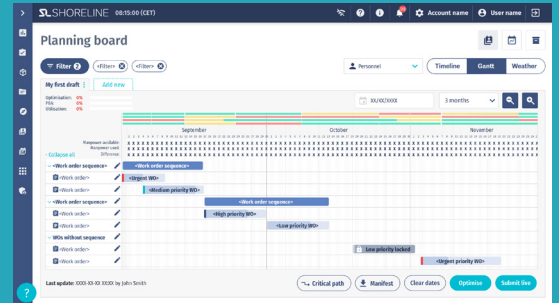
SHORELINE 08:15:00 (CET)

Account name User name

Planning board

Filter 2 <Filter> <Filter>

Personnel

Timeline Gantt Weather

My first draft Add new

Optimisation: 0%
PSA: 0%
Utilisation: 0%

XX/XX/XXXX

3 months

September October November

Manpower available
Manpower used
Difference

Collapse all

<Work order sequence>
<Work order>
<Urgent WO>
<Work order>
<Medium priority WO>
<Work order sequence>
<Work order sequence>
<Work order>
<High priority WO>
<Work order>
<Low priority WO>
WOs without sequence
<Work order>
Low priority locked
<Work order>
Low priority WO
<Work order>

Last update: XXXX-XX-XX XX:XX by John Smith

Critical path Manifest Clear dates Optimise Submit live